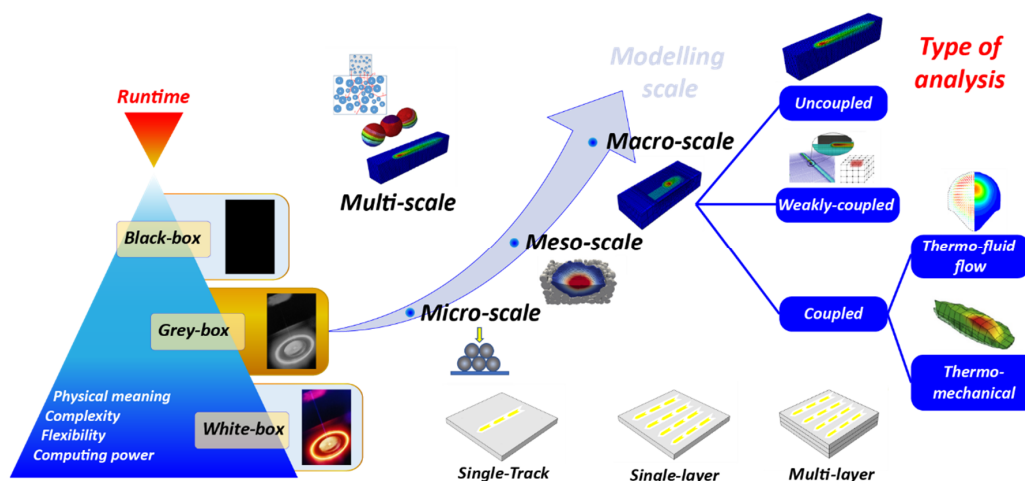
Runtime

Black-box

Grey-box

White-box

Physical meaning
Complexity
Flexibility
Computing power

Multi-scale

Modelling scale

Macro-scale

Meso-scale

Micro-scale

Type of analysis

Uncoupled

Weakly-coupled

Coupled

Thermo-fluid flow

Thermo-mechanical

Single-Track

Single-layer

Multi-layer